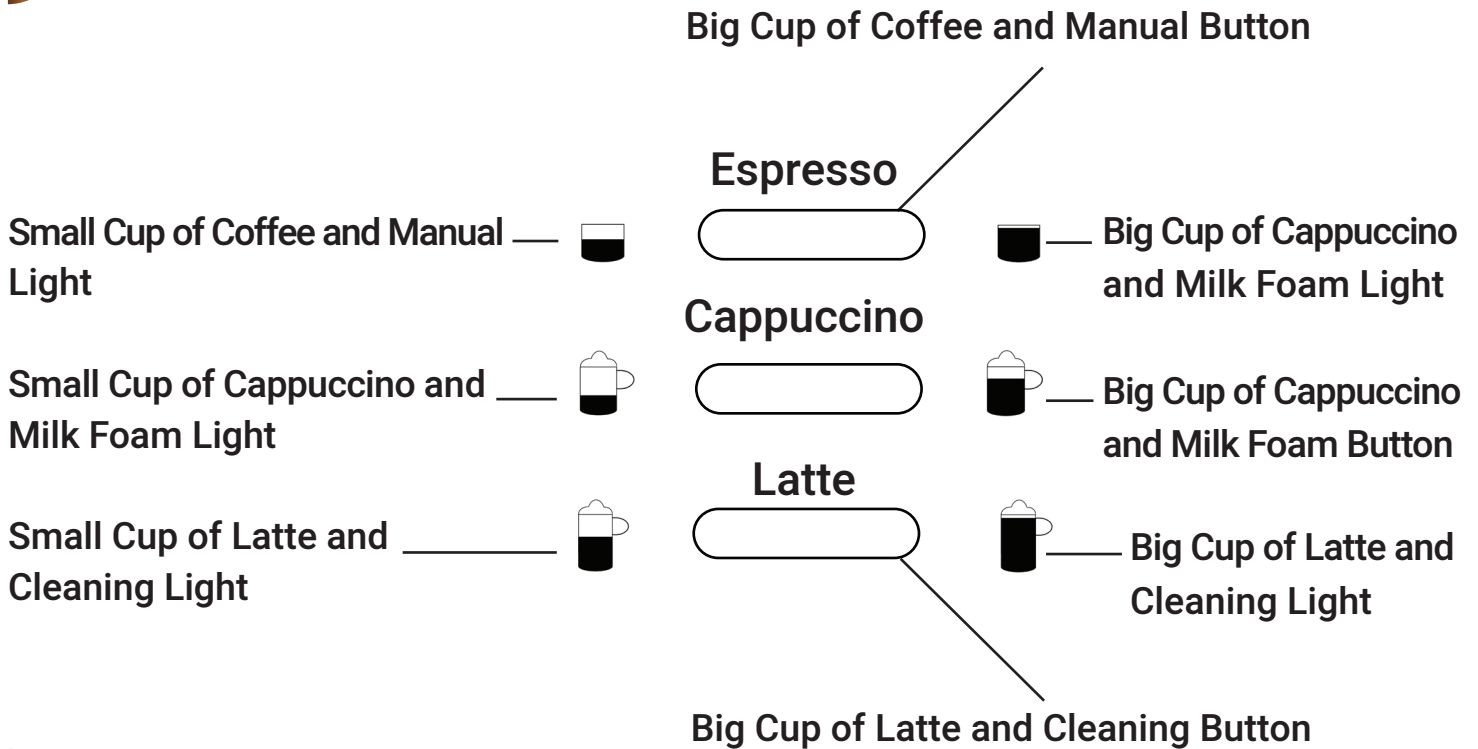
Big Cup of Coffee and Manual Button

Espresso

Small Cup of Coffee and Manual Light

Big Cup of Cappuccino and Milk Foam Light

Cappuccino

Small Cup of Cappuccino and Milk Foam Light

Big Cup of Cappuccino and Milk Foam Button

Latte

Small Cup of Latte and Cleaning Light

Big Cup of Latte and Cleaning Light

Big Cup of Latte and Cleaning Button